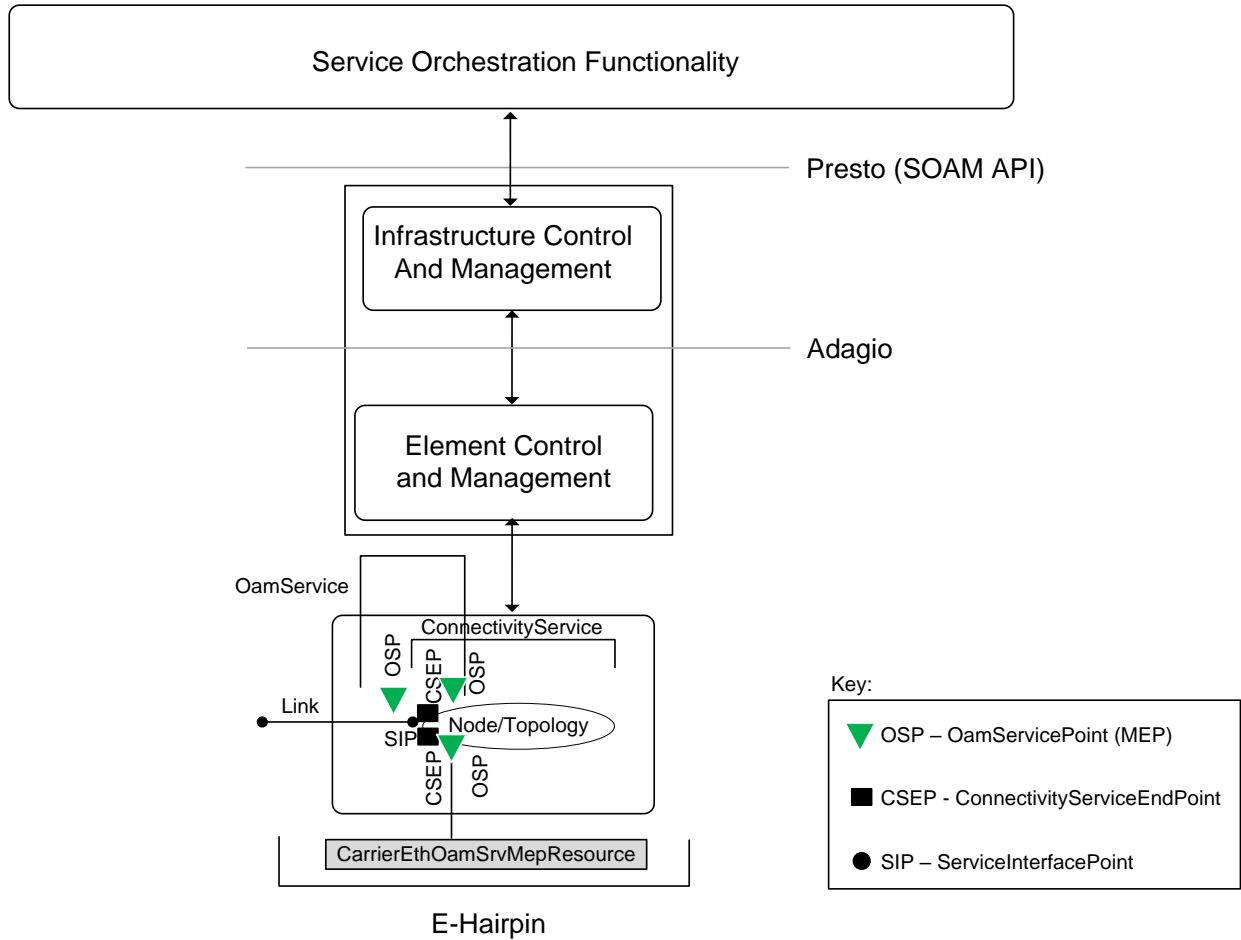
Service Orchestration Functionality

Presto (SOAM API)

Infrastructure Control And Management

Adagio

Element Control and Management

OamService

ConnectivityService

OSP

CSEP

OSP

Link

Node/Topology

SIP

CSEP

OSP

CarrierEthOamSrvMepResource

E-Hairpin

Key:

OSP – OamServicePoint (MEP)

CSEP - ConnectivityServiceEndPoint

SIP – ServiceInterfacePoint